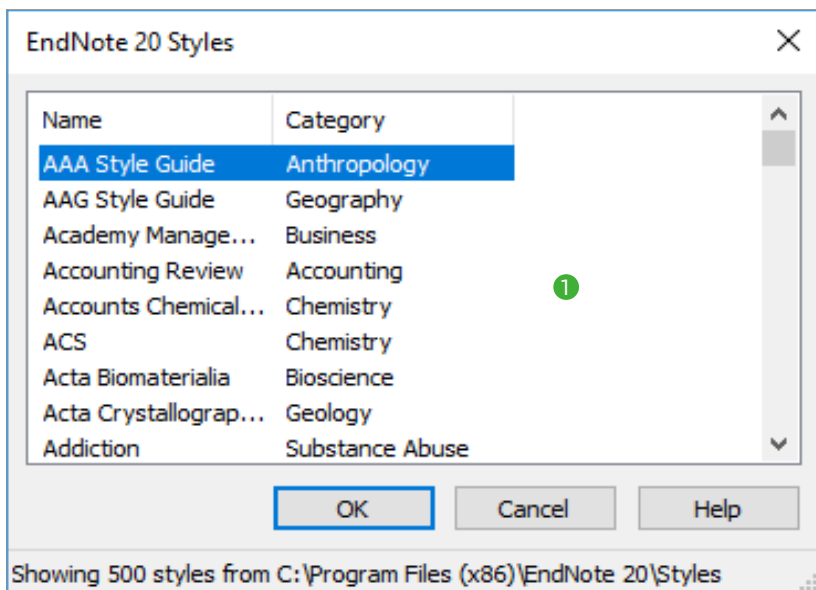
EndNote 20 Styles

| Name | Category |
|---|---|
| AAA Style Guide | Anthropology |
| AAG Style Guide | Geography |
| Academy Manage... | Business |
| Accounting Review | Accounting |
| Accounts Chemical... | Chemistry |
| ACS | Chemistry |
| Acta Biomaterialia | Bioscience |
| Acta Crystallograp... | Geology |
| Addiction | Substance Abuse |

1

OK Cancel Help

Showing 500 styles from C:\Program Files (x86)\EndNote 20\Styles